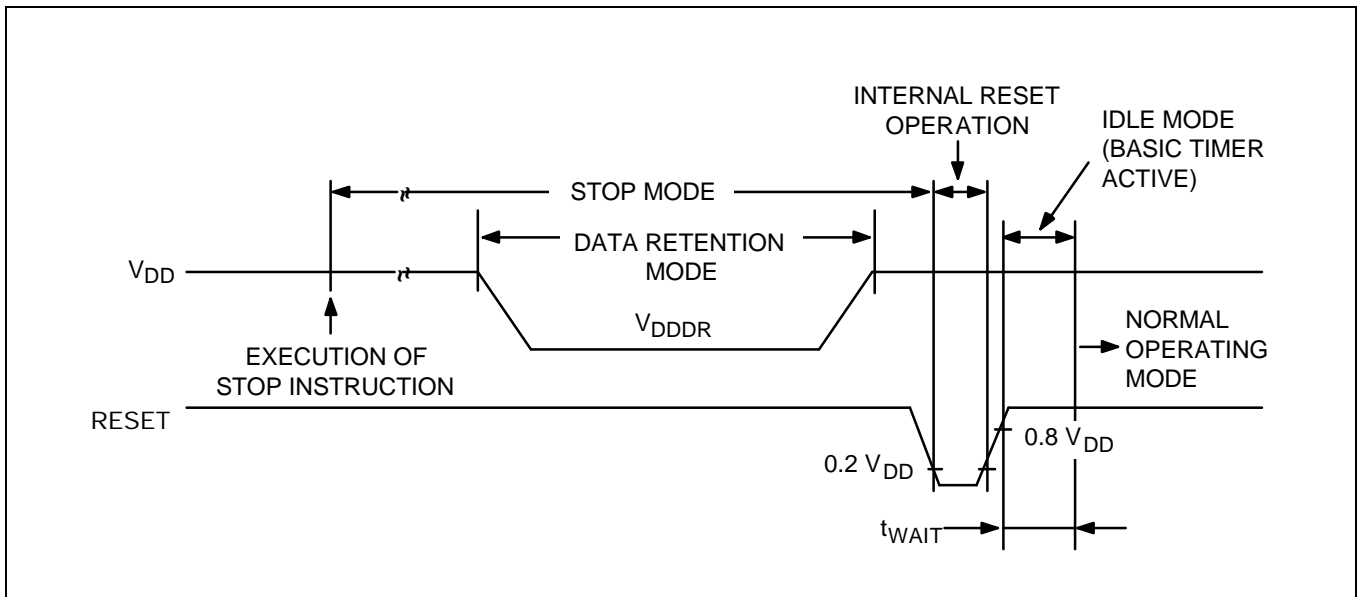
INTERNAL RESET OPERATION

IDLE MODE (BASIC TIMER ACTIVE)

STOP MODE

DATA RETENTION MODE

$V_{DD}$

$V_{DDDR}$

NORMAL OPERATING MODE

EXECUTION OF STOP INSTRUCTION

RESET

0.2 $V_{DD}$

0.8 $V_{DD}$

$t_{WAIT}$